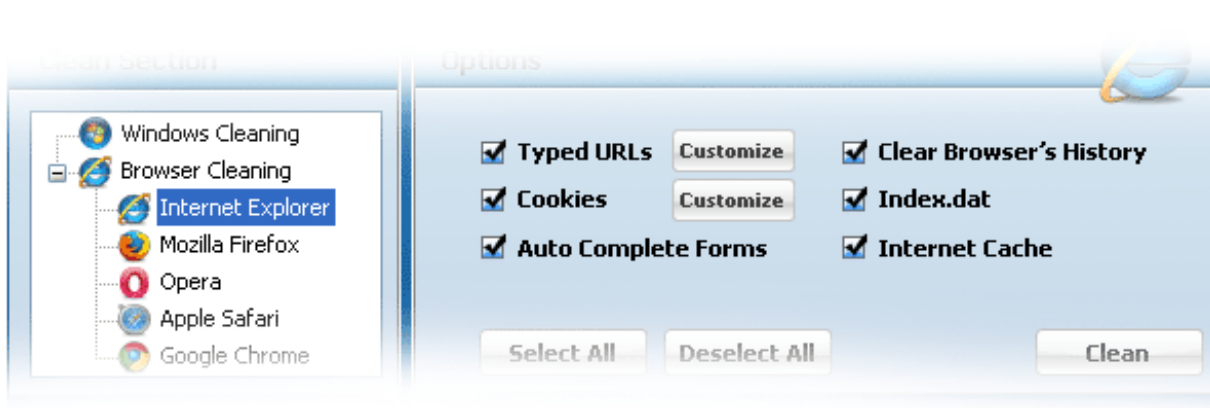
Clean Section

Windows Cleaning
Browser Cleaning
Internet Explorer
Mozilla Firefox
Opera
Apple Safari
Google Chrome

Options

Typed URLs
Customize
Clear Browser's History
Cookies
Customize
Index.dat
Auto Complete Forms
Internet Cache

Select All
Deselect All
Clean